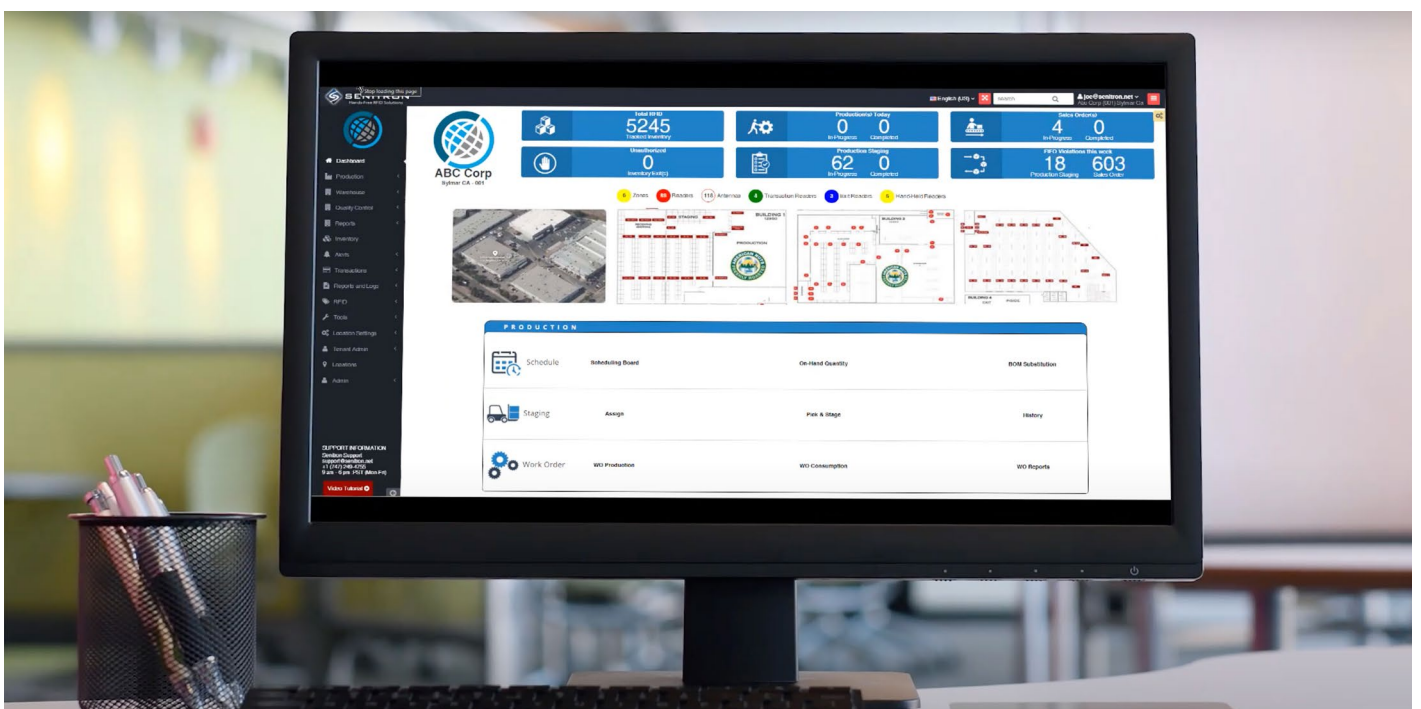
SEMITRON
Hands-Free RFID Solutions
Stop loading this page

English (US)
Search
joe@semitron.net
Abc Corp (001) Sylmar Ca

Dashboard
Production
Warehouse
Quality Control
Reports
Inventory
Alerts
Transactions
Reports and Logs
RFID
Tools
Location Settings
Tenant Admin
Locations
Admin

SUPPORT INFORMATION
Semitron Support
support@semitron.net
+1 (747) 248-4259
9 am - 6 pm PST (Mon-Fri)
Video Tutorial

ABC Corp
Sylmar CA - 001

Total RFID
5245
Tracked Inventory

Production(s) Today
0 0
In-Progress Completed

Sales Order(s)
4 0
In-Progress Completed

Unauthorized
0
Inventory Exit(s)

Production Staging
62 0
In-Progress Completed

FIFO Violations this week
18 603
Production Staging Sales Order

6 Zones 66 Readers 113 Antennas 4 Transaction Readers 3 Exit Readers 5 Hand-Held Readers

STAGING
BUILDING 1
PRODUCTION
BUILDING 2
BUILDING 4

PRODUCTION
Schedule Scheduling Board On-Hand Quantity BOM Substitution
Staging Assign Pick & Stage History
Work Order WO Production WO Consumption WO Reports